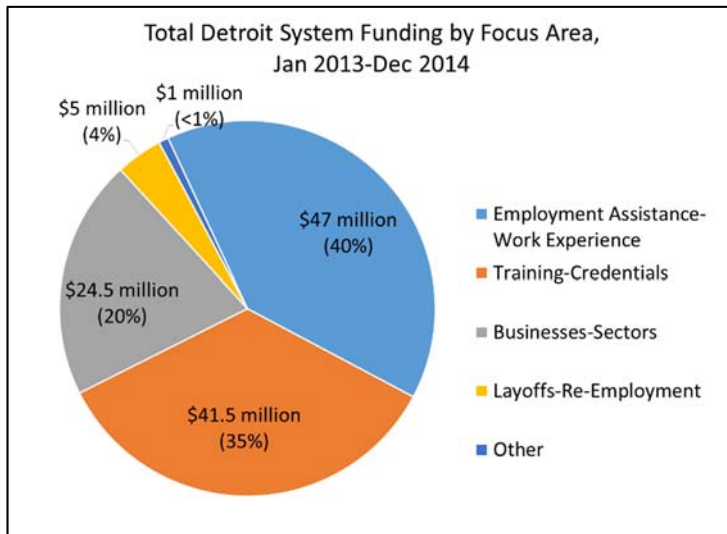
Total Detroit System Funding by Focus Area, Jan 2013-Dec 2014

$5 million (4%)

$1 million (<1%)

$47 million (40%)

$24.5 million (20%)

$41.5 million (35%)

Employment Assistance-Work Experience

Training-Credentials

Businesses-Sectors

Layoffs-Re-Employment

Other